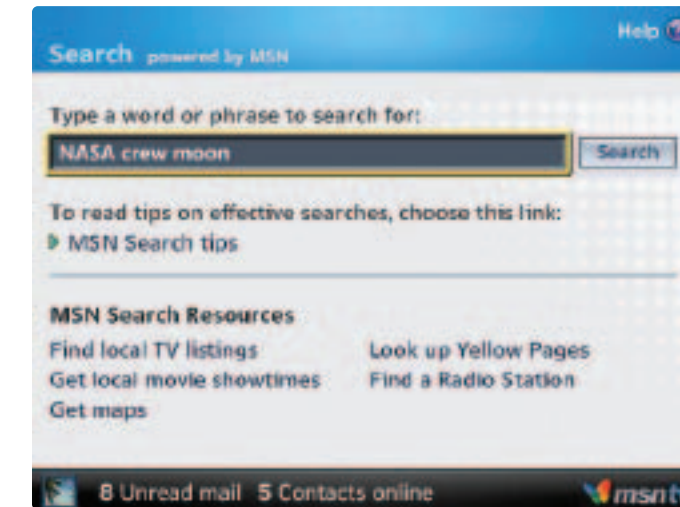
Search powered by MSN

Help

Type a word or phrase to search for:

NASA crew moon

Search

To read tips on effective searches, choose this link:

MSN Search tips

MSN Search Resources

Find local TV listings

Get local movie showtimes

Get maps

Look up Yellow Pages

Find a Radio Station

8 Unread mail 5 Contacts online

msn